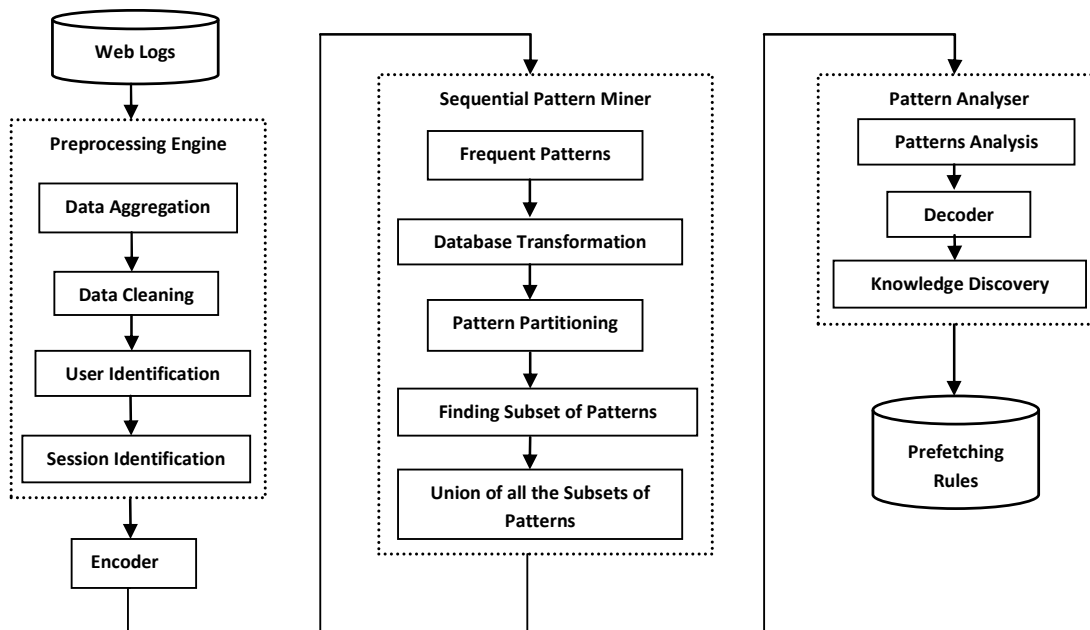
Web Logs

Preprocessing Engine

Data Aggregation

Data Cleaning

User Identification

Session Identification

Encoder

Sequential Pattern Miner

Frequent Patterns

Database Transformation

Pattern Partitioning

Finding Subset of Patterns

Union of all the Subsets of Patterns

Pattern Analyser

Patterns Analysis

Decoder

Knowledge Discovery

Prefetching Rules